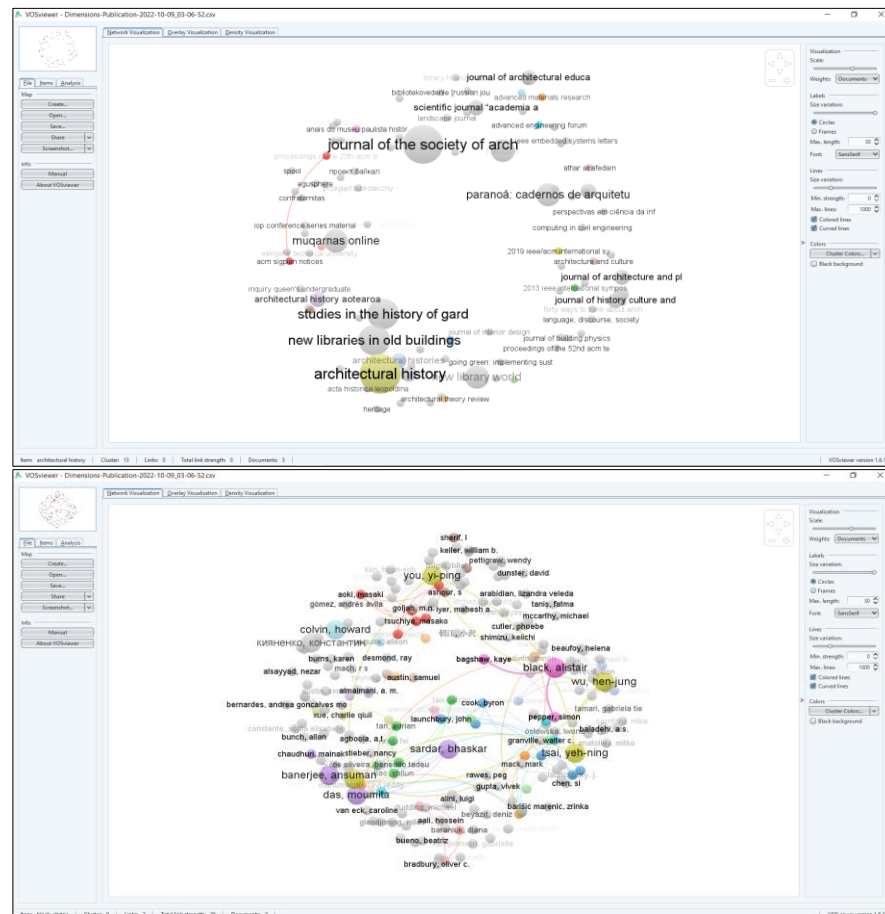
VOSviewer - Dimensions-Publication-2022-10-09_03-06-52.csv

Network Visualization | Overlay Visualization | Density Visualization

File | Items | Analysis

Map
Create...
Open...
Save...
Share
Screenshot...

Info
Manual
About VOSviewer

library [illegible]
journal of architectural educa
bibliotekovedenie [russian jou
advanced materials research
scientific journal "academia a
landscape journal
advanced engineering forum
anais do museu paulista histór
ieee embedded systems letters
journal of the society of arch
proceedings of the 20th acm
athar alrafedain
spool
проект balkan
egusphere
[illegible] architecture
paranoá: cadernos de arquitetu
contraternitas
perspectivas em ciência da inf
iop conference series material
computing in civil engineering
muqarnas online
2019 ieee/acm international s
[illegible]
architecture and culture
acm sigplan notices
journal of architecture and pl
inquiry queen's undergraduate
2013 ieee international sympos
architectural history aotearoa
journal of history culture and
forty ways to think about arch
studies in the history of gard
language, discourse, society
journal of interior design
journal of building physics
new libraries in old buildings
proceedings of the 52nd acm te
architectural histories
going green: implementing sust
architectural history
new library world
acta historica leopoldina
architectural theory review
heritage

Visualization
Scale:
Weights: Documents
Labels
Size variation:
Circles
Frames
Max. length: 30
Font: SansSerif
Lines
Size variation:
Min. strength: 0
Max. lines: 1000
Colored lines
Curved lines
Colors
Cluster Colors...
Black background

Item: architectural history | Cluster: 10 | Links: 0 | Total link strength: 0 | Documents: 5
VOSviewer version 1.6.1

VOSviewer - Dimensions-Publication-2022-10-09_03-06-52.csv

Network Visualization | Overlay Visualization | Density Visualization

File | Items | Analysis

Map
Create...
Open...
Save...
Share
Screenshot...

Info
Manual
About VOSviewer

sherif, l
keller, william b.
pettigrew, wendy
you, yi-ping
dunster, david
aoki, masaki
ashour, s
arabidian, lizandra veleda
gómez, andrés ávila
goljeh, m.n.
iyer, mahesh a.
tanis, fatma
tsuchiya, masako
mccarthy, michael
colvin, howard
cutler, phoebe
кияненко, константин
shimizu, keiichi
beaufoy, helena
burns, karen
desmond, ray
bagshaw, kaye
black, alistair
alsayyad, nezar
mach, r s
austin, samuel
wu, hen-jung
almaimani, a. m.
tamari, gabriela tie
bernardes, andrea goncalves mo
cook, byron
xue, charlie qiuli
launchbury, john
pepper, simon
tan, adrian
baladehi, a.s.
bunch, allan
agboola, a.t.
granville, walter c.
chaudhuri, mainak
stieber, nancy
sardar, bhaskar
tsai, yeh-ning
de oliveira, benedito tadeu
banerjee, ansuman
mack, mark
rawes, peg
chen, si
das, moumita
gupta, vivek
alini, luigi
barišić marenić, zrinka
van eck, caroline
beyazit, deniz
aali, hossein
baranuk, diana
bueno, beatriz
bradbury, oliver c.

Visualization
Scale:
Weights: Documents
Labels
Size variation:
Circles
Frames
Max. length: 30
Font: SansSerif
Lines
Size variation:
Min. strength: 0
Max. lines: 1000
Colored lines
Curved lines
Colors
Cluster Colors...
Black background